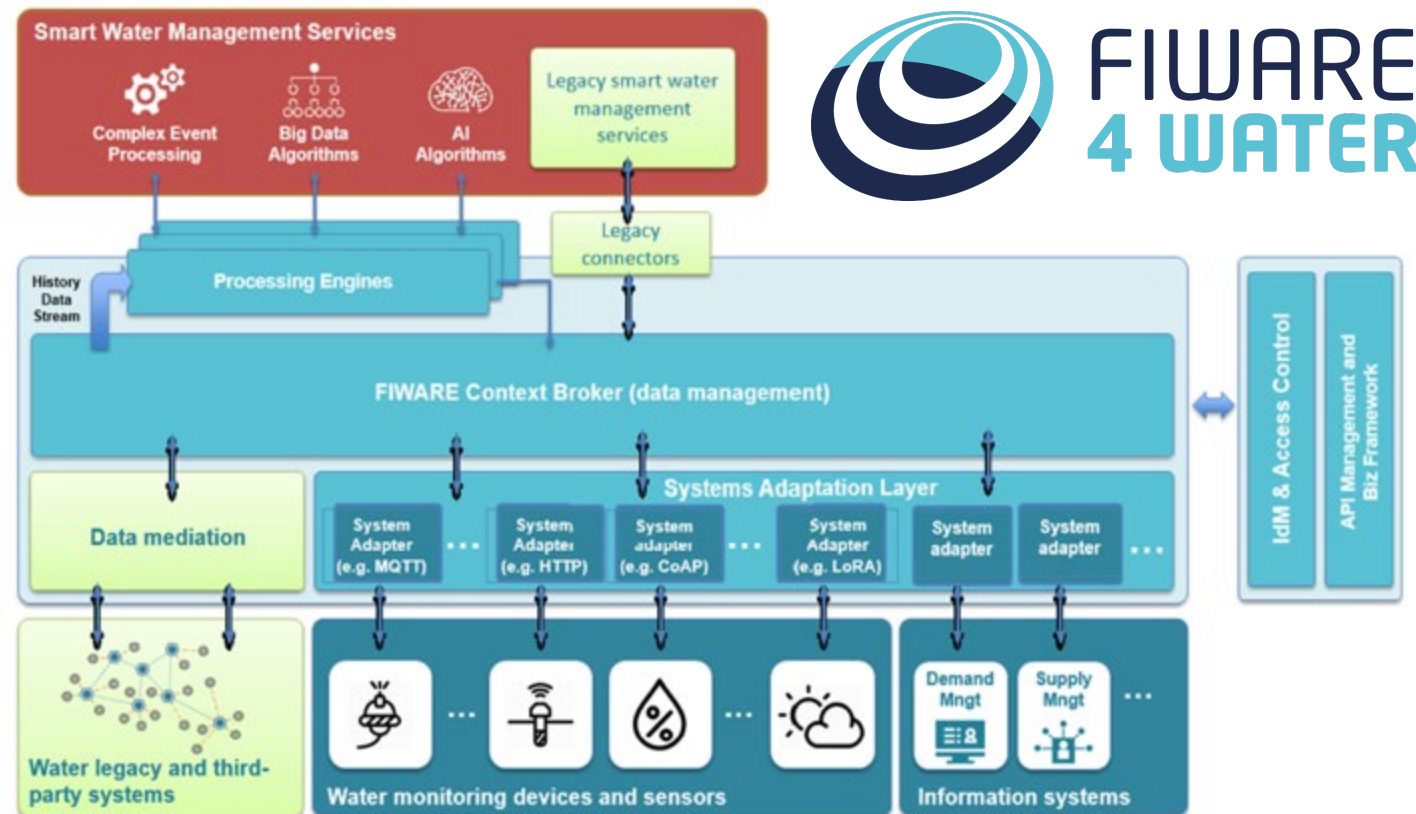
Smart Water Management Services

Complex Event Processing

Big Data Algorithms

AI Algorithms

Legacy smart water management services

FIWARE
4 WATER

Legacy connectors

History Data Stream

Processing Engines

FIWARE Context Broker (data management)

IdM & Access Control

API Management and Biz Framework

Systems Adaptation Layer

Data mediation

System Adapter (e.g. MQTT)

...

System Adapter (e.g. HTTP)

System adapter (e.g. CoAP)

...

System Adapter (e.g. LoRA)

System adapter

System adapter

...

...

...

Demand Mngt

Supply Mngt

...

Water legacy and third-party systems

Water monitoring devices and sensors

Information systems